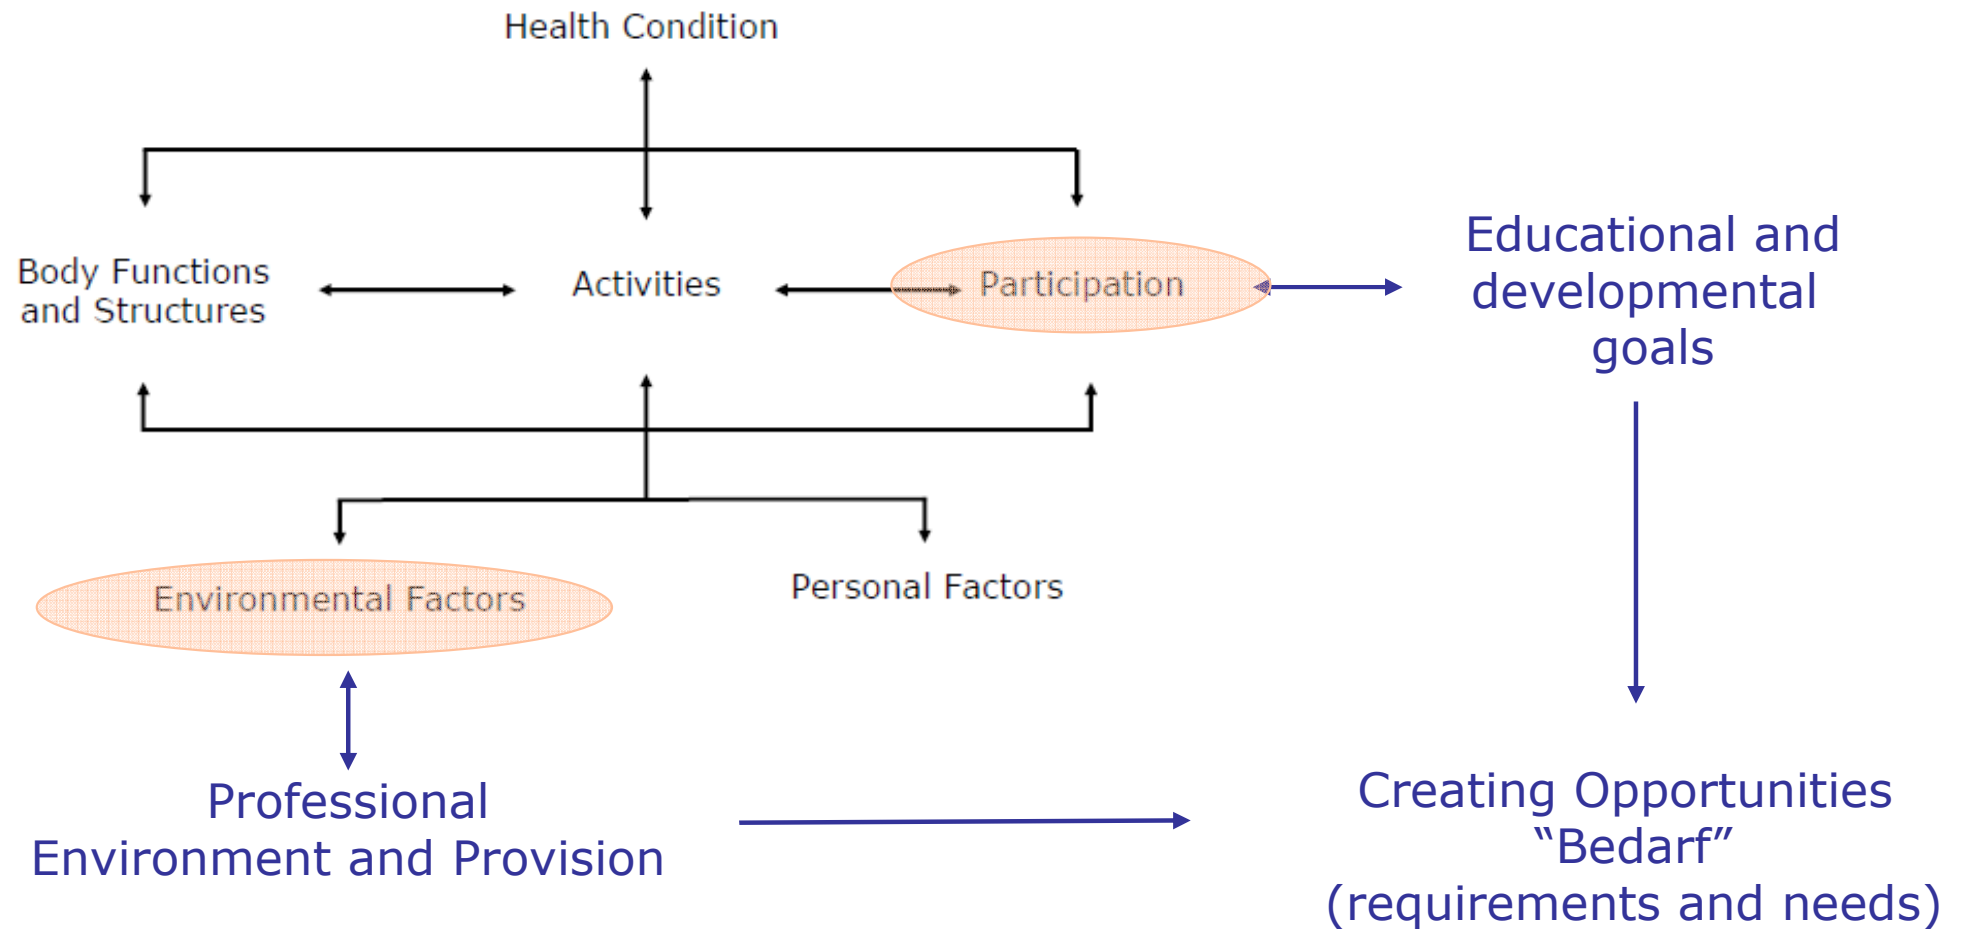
Health Condition

Body Functions and Structures

Activities

Participation

Educational and developmental goals

Environmental Factors

Personal Factors

Professional Environment and Provision

Creating Opportunities “Bedarf” (requirements and needs)